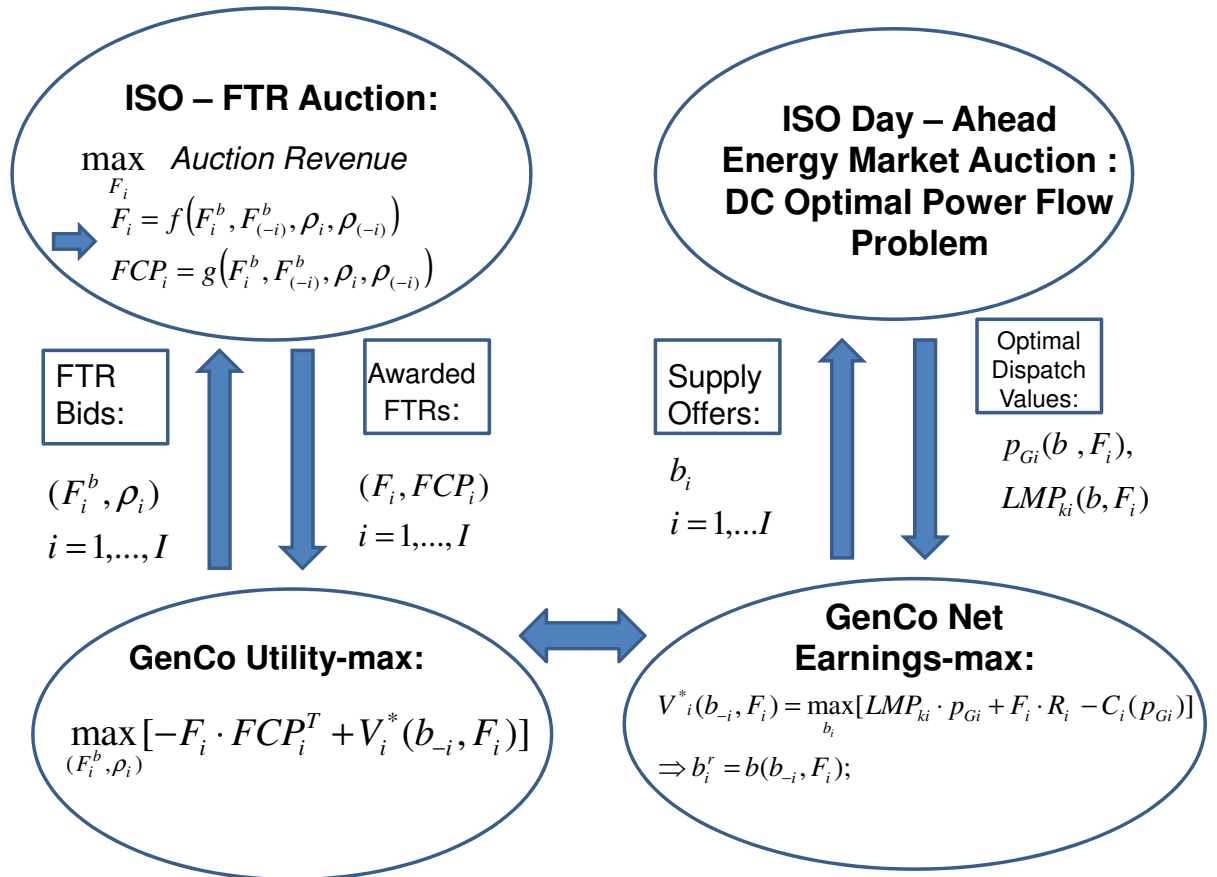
ISO – FTR Auction:

$\max_{F_i}$ Auction Revenue

$F_i = f\left(F_i^b, F_{(-i)}^b, \rho_i, \rho_{(-i)}\right)$

$FCP_i = g\left(F_i^b, F_{(-i)}^b, \rho_i, \rho_{(-i)}\right)$

ISO Day – Ahead Energy Market Auction : DC Optimal Power Flow Problem

FTR Bids:

$(F_i^b, \rho_i)$
$i = 1,..., I$

Awarded FTRs:

$(F_i, FCP_i)$
$i = 1,..., I$

Supply Offers:

$b_i$
$i = 1,...I$

Optimal Dispatch Values:

$p_{Gi}(b , F_i),$
$LMP_{ki}(b, F_i)$

GenCo Utility-max:

$\max_{(F_i^b, \rho_i)} [-F_i \cdot FCP_i^T + V_i^*(b_{-i}, F_i)]$

GenCo Net Earnings-max:

$V^*{}_i(b_{-i}, F_i) = \max_{b_i}[LMP_{ki} \cdot p_{Gi} + F_i \cdot R_i - C_i(p_{Gi})]$

$\Rightarrow b_i^r = b(b_{-i}, F_i);$